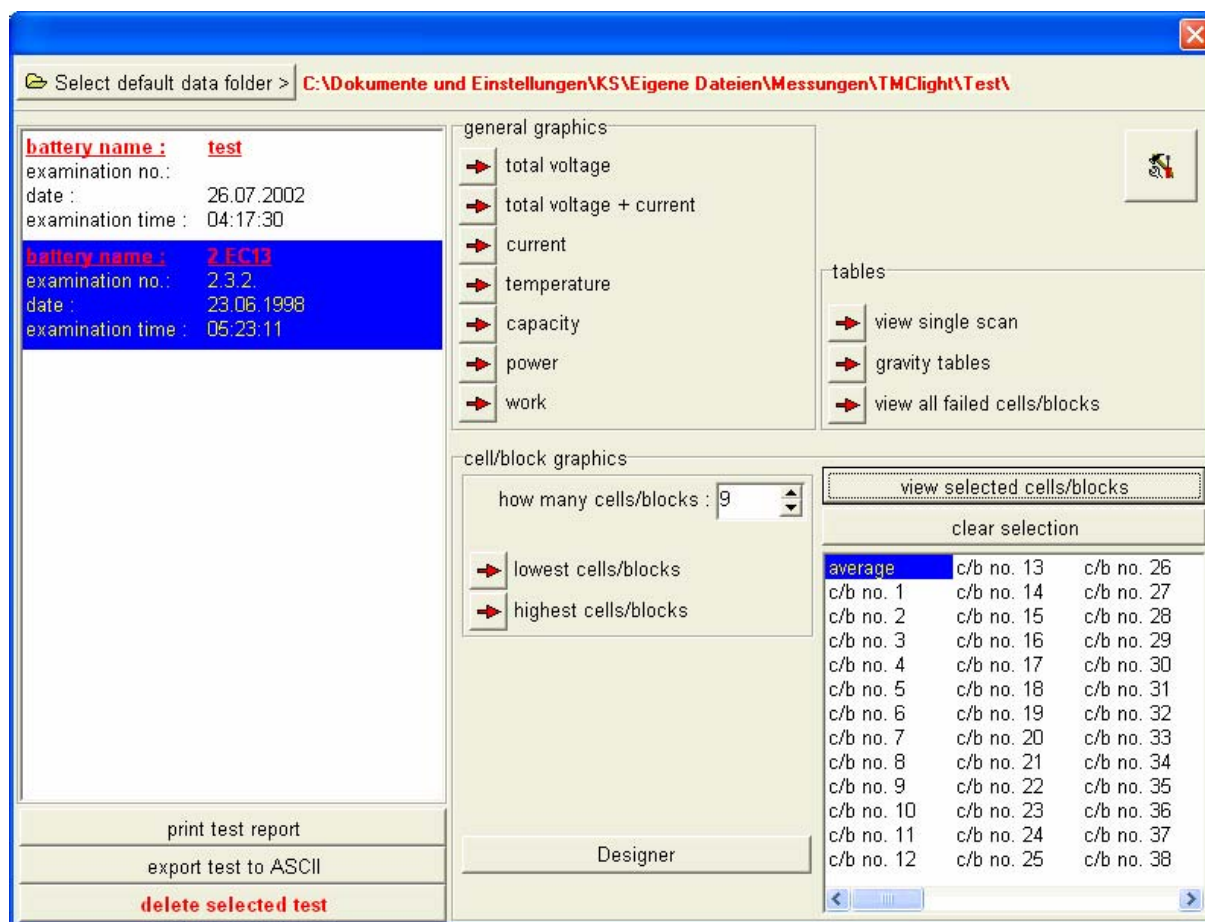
Select default data folder > C:\Dokumente und Einstellungen\KS\Eigene Dateien\Messungen\TMClight\Test\

battery name : test
examination no.:
date : 26.07.2002
examination time : 04:17:30

battery name : 2 EC13
examination no.: 2.3.2.
date : 23.06.1998
examination time : 05:23:11

print test report
export test to ASCII
delete selected test

general graphics
total voltage
total voltage + current
current
temperature
capacity
power
work

tables
view single scan
gravity tables
view all failed cells/blocks

cell/block graphics
how many cells/blocks : 9
lowest cells/blocks
highest cells/blocks

Designer

view selected cells/blocks
clear selection

| | | |
|---|---|---|
| average | c/b no. 13 | c/b no. 26 |
| c/b no. 1 | c/b no. 14 | c/b no. 27 |
| c/b no. 2 | c/b no. 15 | c/b no. 28 |
| c/b no. 3 | c/b no. 16 | c/b no. 29 |
| c/b no. 4 | c/b no. 17 | c/b no. 30 |
| c/b no. 5 | c/b no. 18 | c/b no. 31 |
| c/b no. 6 | c/b no. 19 | c/b no. 32 |
| c/b no. 7 | c/b no. 20 | c/b no. 33 |
| c/b no. 8 | c/b no. 21 | c/b no. 34 |
| c/b no. 9 | c/b no. 22 | c/b no. 35 |
| c/b no. 10 | c/b no. 23 | c/b no. 36 |
| c/b no. 11 | c/b no. 24 | c/b no. 37 |
| c/b no. 12 | c/b no. 25 | c/b no. 38 |